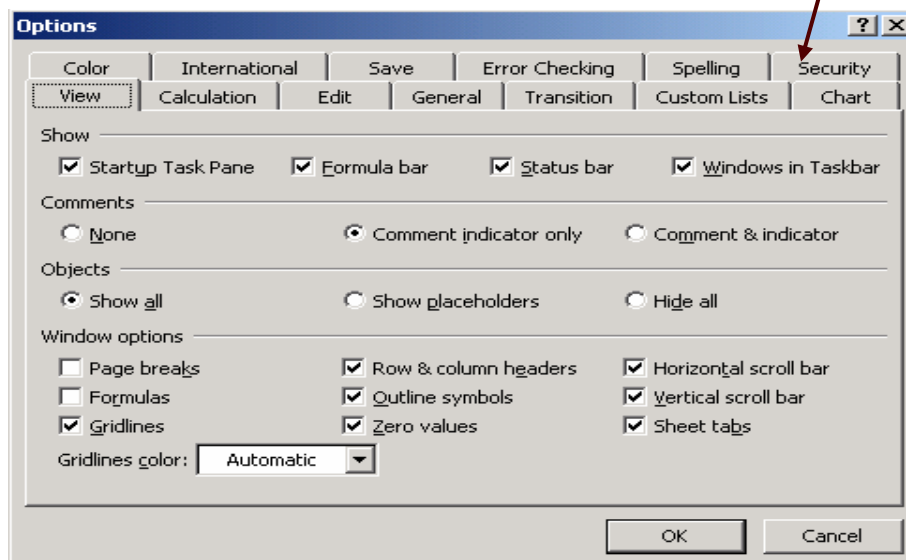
Options

? X

Color | International | Save | Error Checking | Spelling | Security

View | Calculation | Edit | General | Transition | Custom Lists | Chart

Show

☑ Startup Task Pane ☑ Formula bar ☑ Status bar ☑ Windows in Taskbar

Comments

○ None ◉ Comment indicator only ○ Comment & indicator

Objects

◉ Show all ○ Show placeholders ○ Hide all

Window options

☐ Page breaks ☑ Row & column headers ☑ Horizontal scroll bar

☐ Formulas ☑ Outline symbols ☑ Vertical scroll bar

☑ Gridlines ☑ Zero values ☑ Sheet tabs

Gridlines color: Automatic

OK Cancel